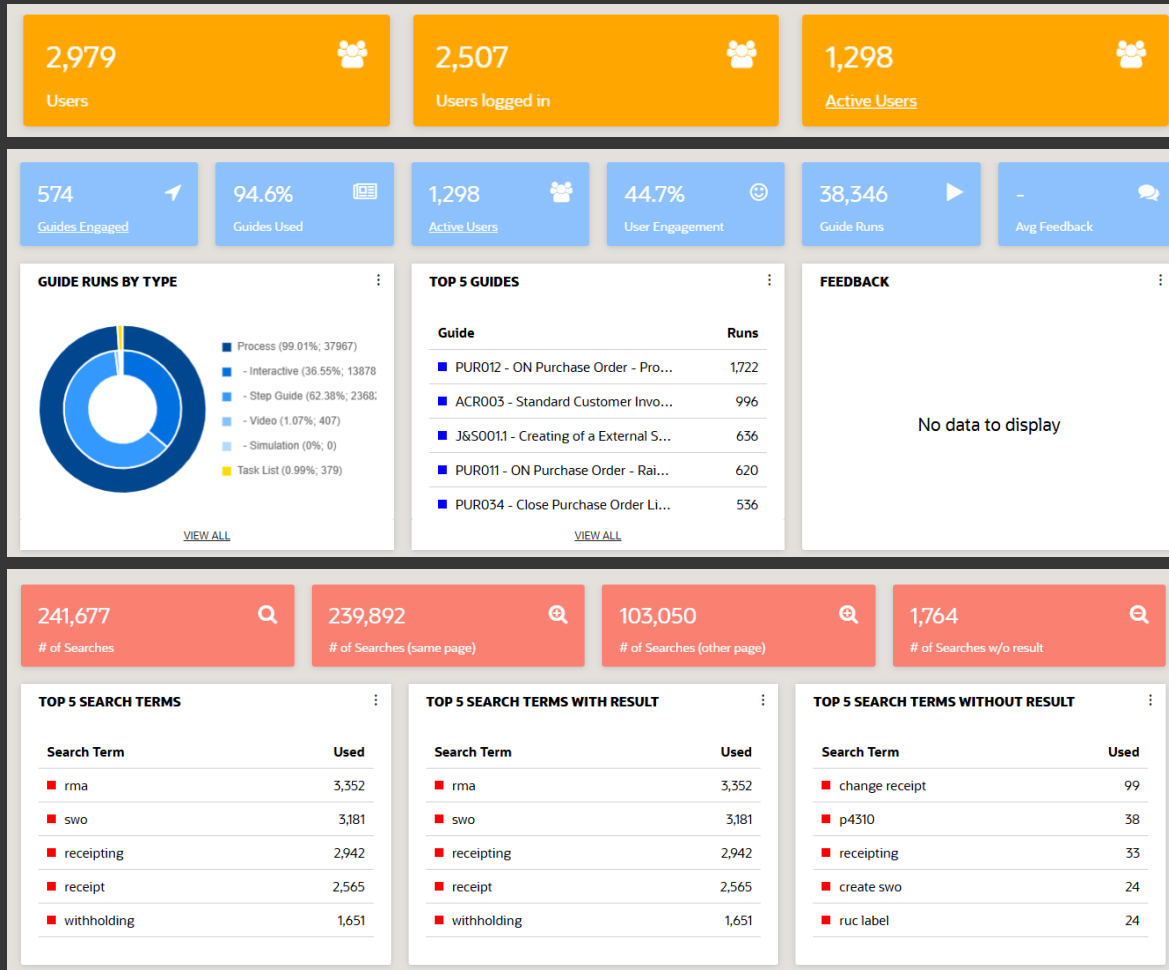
2,979
Users

2,507
Users logged in

1,298
Active Users

574
Guides Engaged

94.6%
Guides Used

1,298
Active Users

44.7%
User Engagement

38,346
Guide Runs

-
Avg Feedback

GUIDE RUNS BY TYPE

Process (99.01%; 37967)
- Interactive (36.55%; 13878
- Step Guide (62.38%; 2368
- Video (1.07%; 407)
- Simulation (0%; 0)
Task List (0.99%; 379)

VIEW ALL

TOP 5 GUIDES

| Guide | Runs |
|---|---|
| PUR012 - ON Purchase Order - Pro... | 1,722 |
| ACR003 - Standard Customer Invo... | 996 |
| J&S001.1 - Creating of a External S... | 636 |
| PUR011 - ON Purchase Order - Rai... | 620 |
| PUR034 - Close Purchase Order Li... | 536 |

VIEW ALL

FEEDBACK

No data to display

241,677
# of Searches

239,892
# of Searches (same page)

103,050
# of Searches (other page)

1,764
# of Searches w/o result

TOP 5 SEARCH TERMS

| Search Term | Used |
|---|---|
| rma | 3,352 |
| swo | 3,181 |
| receipting | 2,942 |
| receipt | 2,565 |
| withholding | 1,651 |

TOP 5 SEARCH TERMS WITH RESULT

| Search Term | Used |
|---|---|
| rma | 3,352 |
| swo | 3,181 |
| receipting | 2,942 |
| receipt | 2,565 |
| withholding | 1,651 |

TOP 5 SEARCH TERMS WITHOUT RESULT

| Search Term | Used |
|---|---|
| change receipt | 99 |
| p4310 | 38 |
| receipting | 33 |
| create swo | 24 |
| ruc label | 24 |